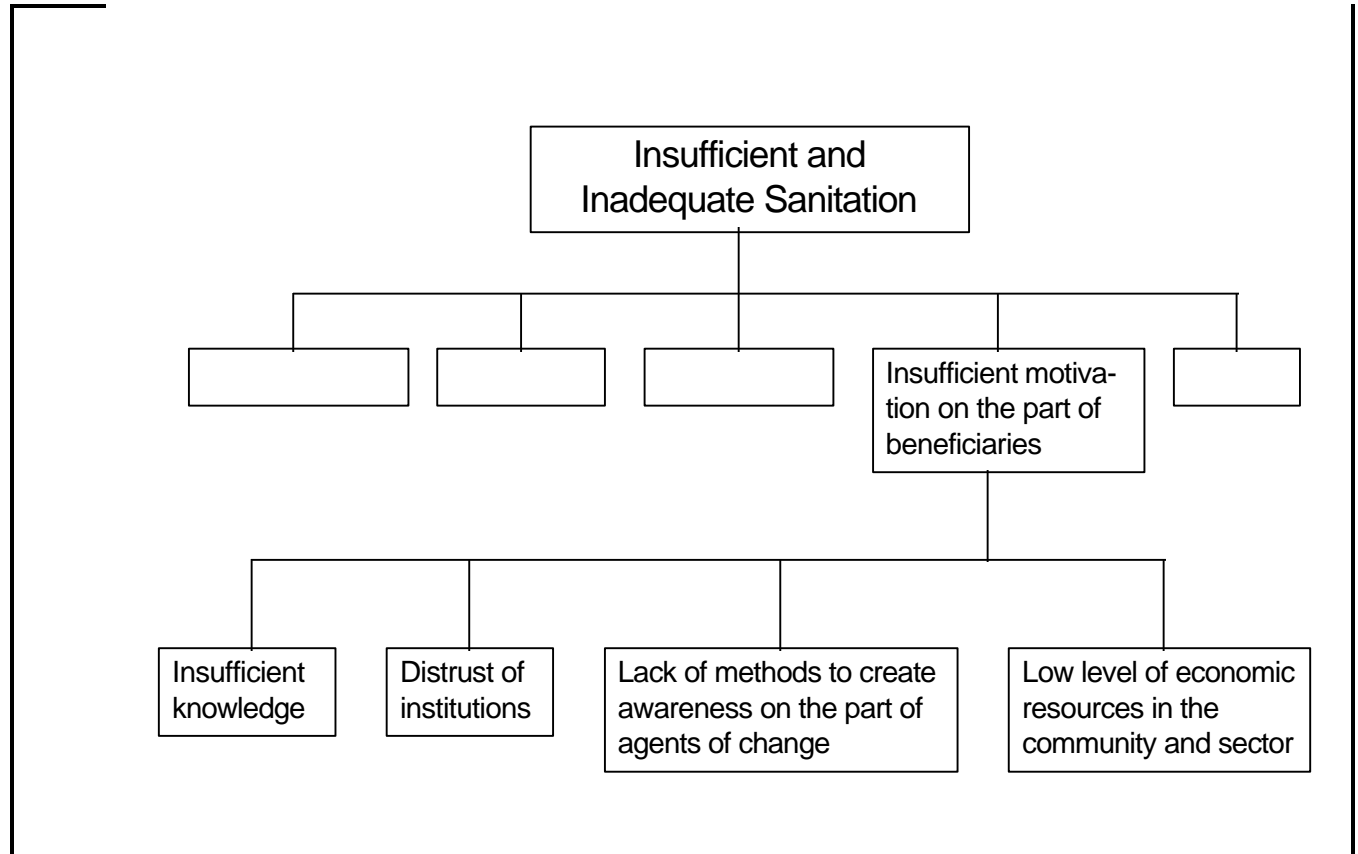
Insufficient and Inadequate Sanitation

Insufficient motivation on the part of beneficiaries

Insufficient knowledge

Distrust of institutions

Lack of methods to create awareness on the part of agents of change

Low level of economic resources in the community and sector